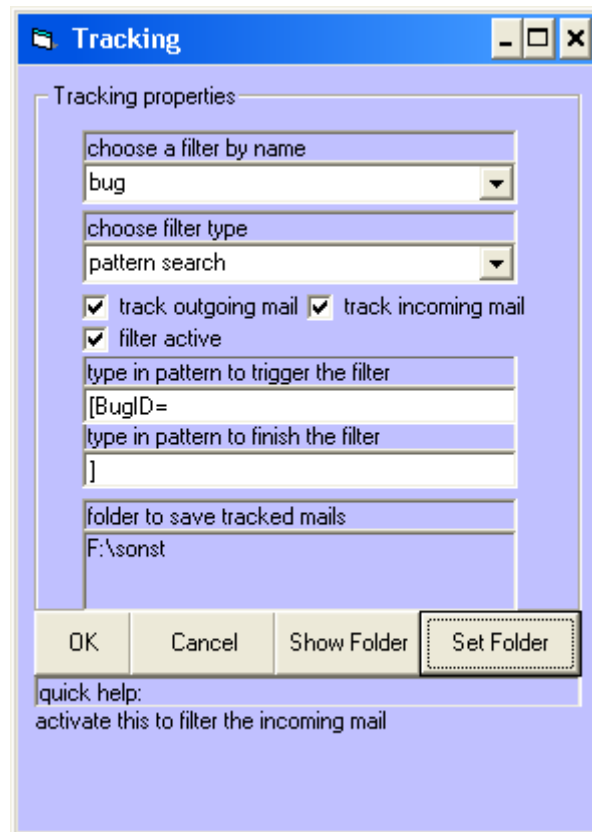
Tracking

Tracking properties

choose a filter by name

bug

choose filter type

pattern search

track outgoing mail

track incoming mail

filter active

type in pattern to trigger the filter

[BugID=

type in pattern to finish the filter

]

folder to save tracked mails

F:\sonst

OK

Cancel

Show Folder

Set Folder

quick help:

activate this to filter the incoming mail